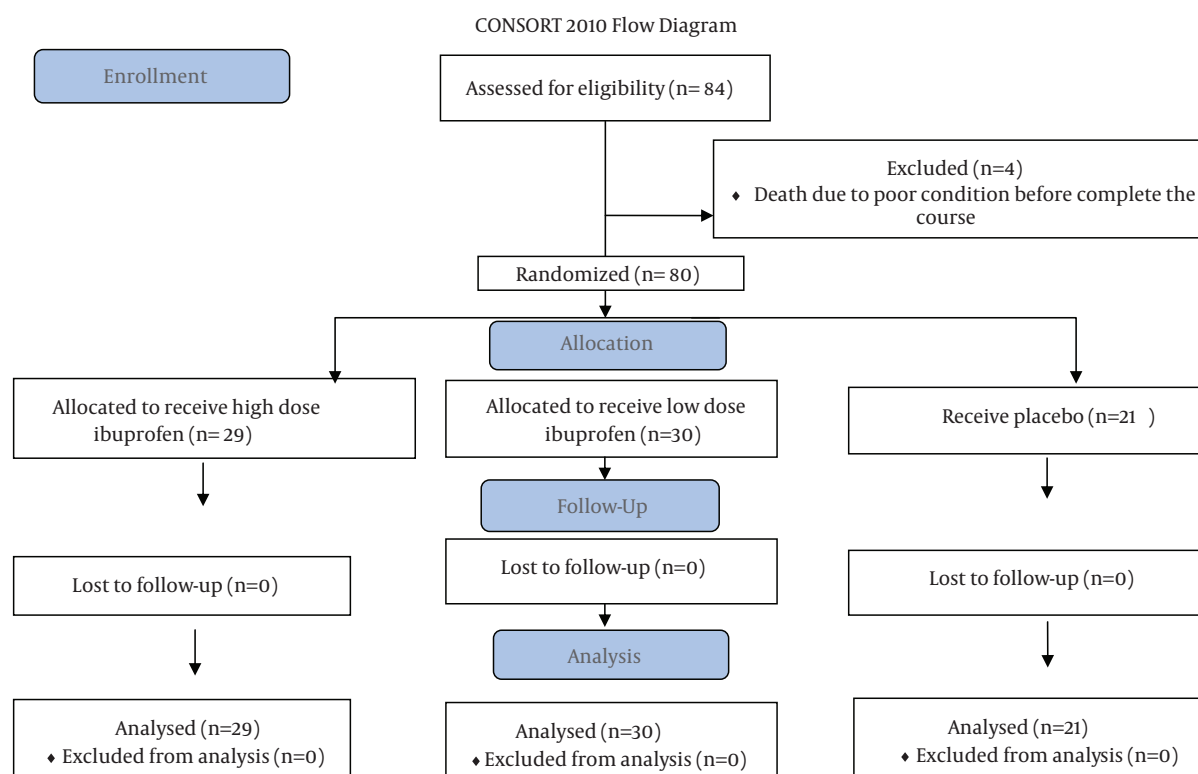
CONSORT 2010 Flow Diagram

Enrollment

Assessed for eligibility (n= 84)

Excluded (n=4)
♦ Death due to poor condition before complete the course

Randomized (n= 80)

Allocation

Allocated to receive high dose ibuprofen (n= 29)

Allocated to receive low dose ibuprofen (n=30)

Receive placebo (n=21 )

Follow-Up

Lost to follow-up (n=0)

Lost to follow-up (n=0)

Lost to follow-up (n=0)

Analysis

Analysed (n=29)
♦ Excluded from analysis (n=0)

Analysed (n=30)
♦ Excluded from analysis (n=0)

Analysed (n=21)
♦ Excluded from analysis (n=0)